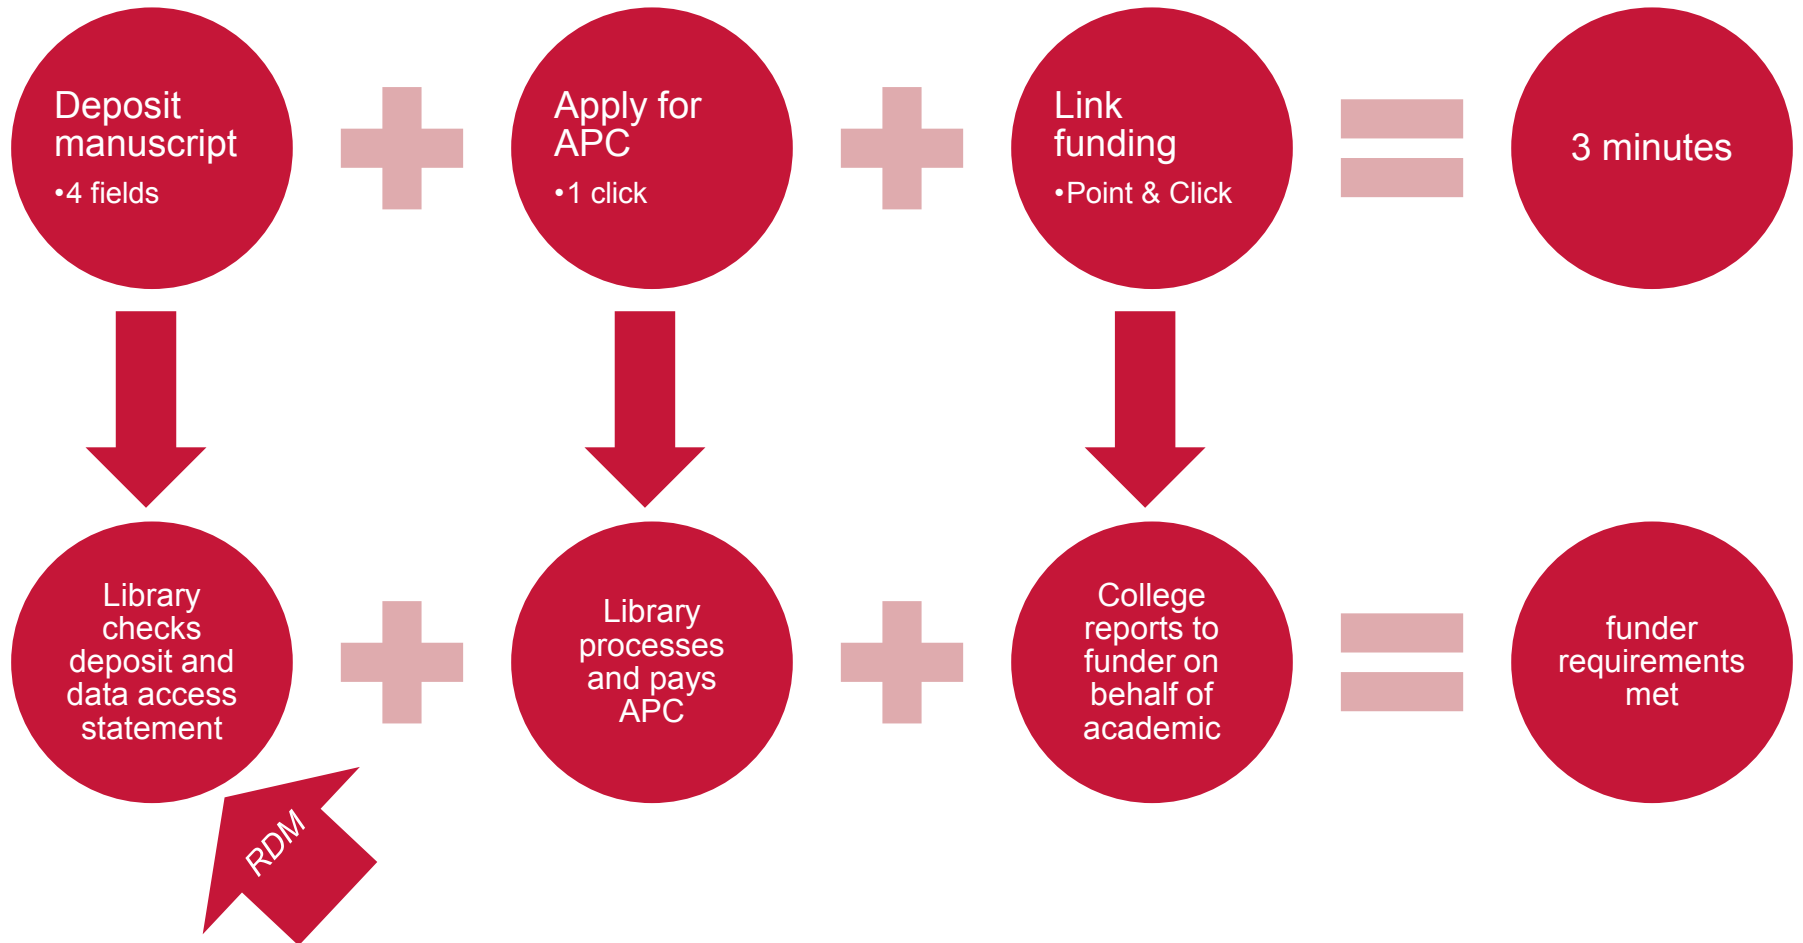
Deposit manuscript
•4 fields

Apply for APC
•1 click

Link funding
•Point & Click

3 minutes

Library checks deposit and data access statement

RDM

Library processes and pays APC

College reports to funder on behalf of academic

funder requirements met